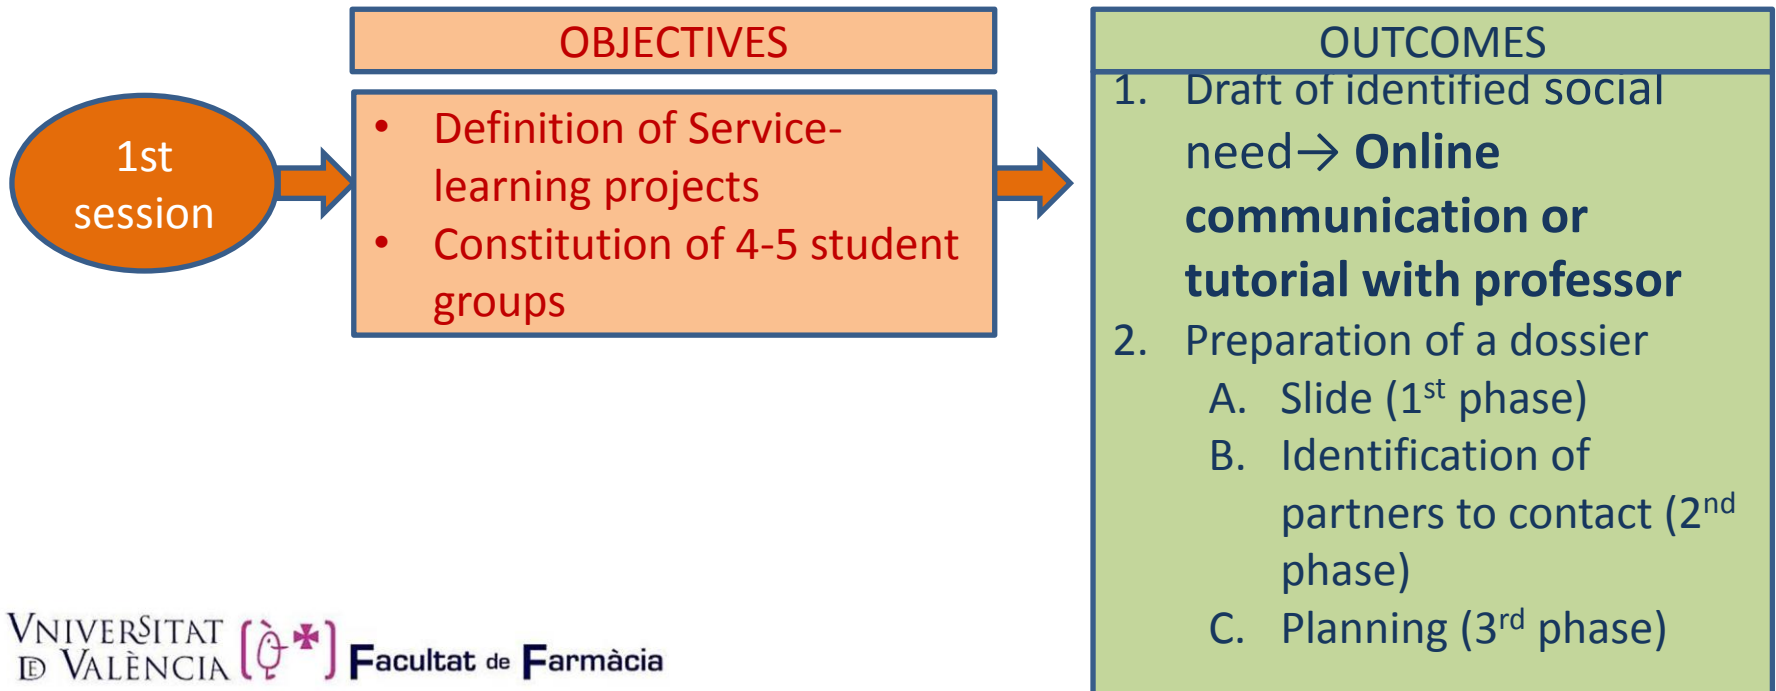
1st session

OBJECTIVES

- Definition of Service-learning projects
- Constitution of 4-5 student groups

OUTCOMES

1. Draft of identified social need→ **Online communication or tutorial with professor**
2. Preparation of a dossier
   A. Slide ($1^{st}$ phase)
   B. Identification of partners to contact ($2^{nd}$ phase)
   C. Planning ($3^{rd}$ phase)

VNIVERSITAT DE VALÈNCIA Facultat de Farmàcia